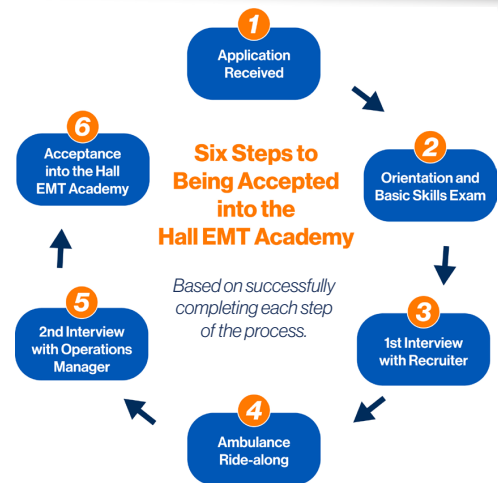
Six Steps to Being Accepted into the Hall EMT Academy

Based on successfully completing each step of the process.

1
Application Received

2
Orientation and Basic Skills Exam

3
1st Interview with Recruiter

4
Ambulance Ride-along

5
2nd Interview with Operations Manager

6
Acceptance into the Hall EMT Academy